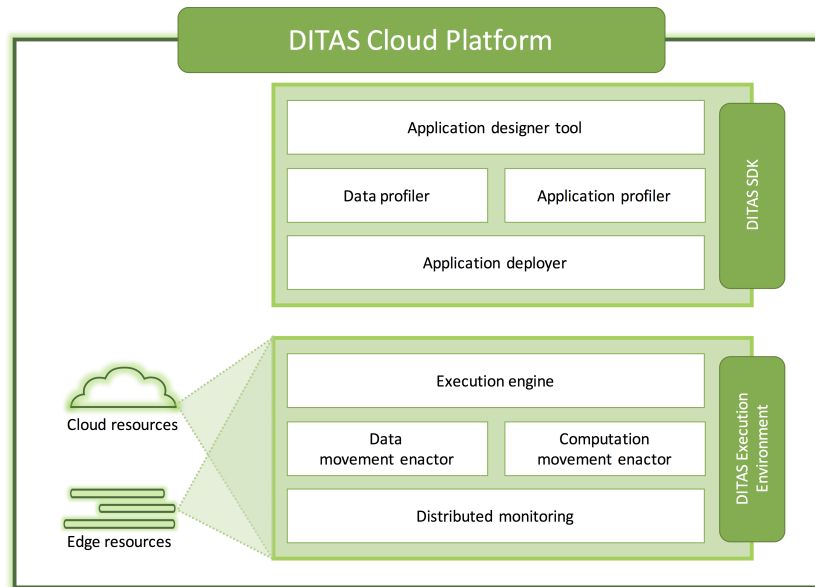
DITAS Cloud Platform

Application designer tool

Data profiler

Application profiler

Application deployer

DITAS SDK

Cloud resources

Edge resources

Execution engine

Data movement enactor

Computation movement enactor

Distributed monitoring

DITAS Execution Environment